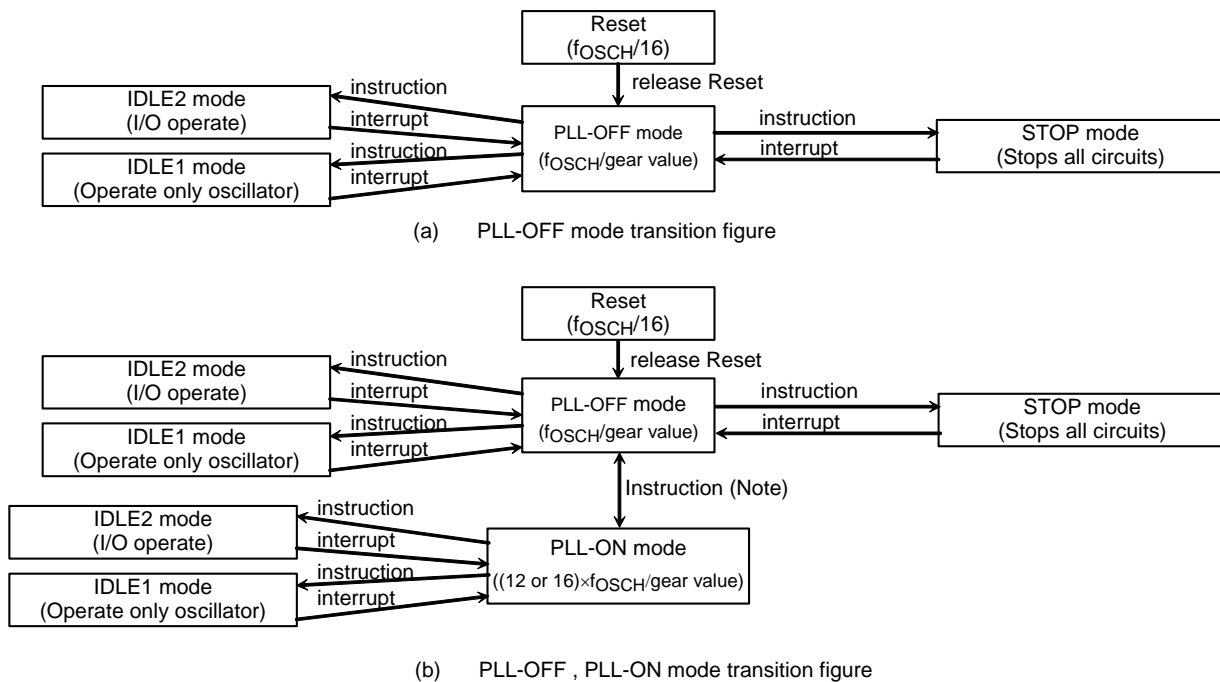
Reset
($f_{OSCH}/16$)

release Reset

IDLE2 mode
(I/O operate)

instruction

interrupt

IDLE1 mode
(Operate only oscillator)

instruction

interrupt

PLL-OFF mode
($f_{OSCH}$/gear value)

instruction

interrupt

STOP mode
(Stops all circuits)

(a) PLL-OFF mode transition figure

Reset
($f_{OSCH}/16$)

release Reset

IDLE2 mode
(I/O operate)

instruction

interrupt

IDLE1 mode
(Operate only oscillator)

instruction

interrupt

PLL-OFF mode
($f_{OSCH}$/gear value)

instruction

interrupt

STOP mode
(Stops all circuits)

Instruction (Note)

IDLE2 mode
(I/O operate)

instruction

interrupt

IDLE1 mode
(Operate only oscillator)

instruction

interrupt

PLL-ON mode
((12 or 16)$\times f_{OSCH}$/gear value)

(b) PLL-OFF , PLL-ON mode transition figure